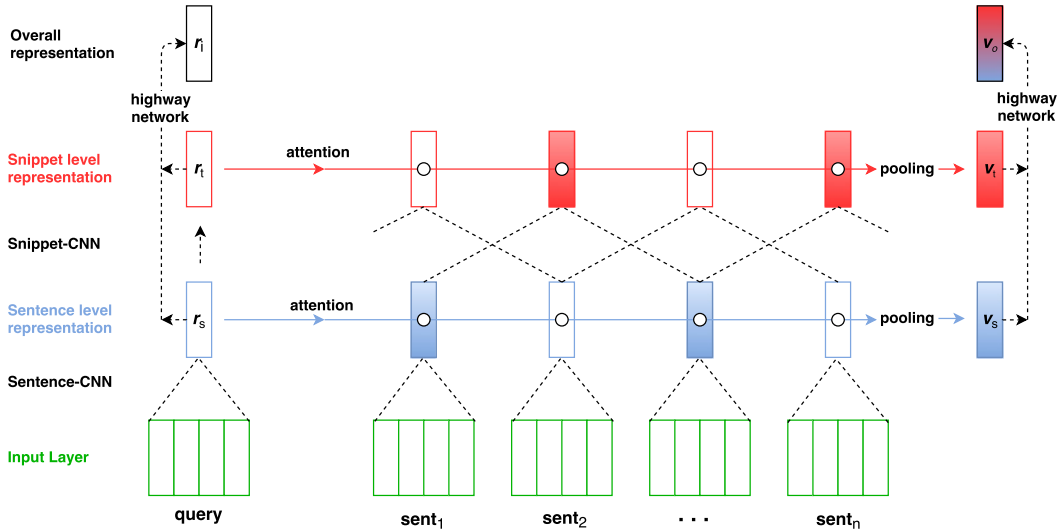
Overall representation

$r_i$

$v_o$

highway network

highway network

Snippet level representation

$r_t$

attention

pooling

$v_t$

Snippet-CNN

Sentence level representation

$r_s$

attention

pooling

$v_s$

Sentence-CNN

Input Layer

query

$sent_1$

$sent_2$

· · ·

$sent_n$